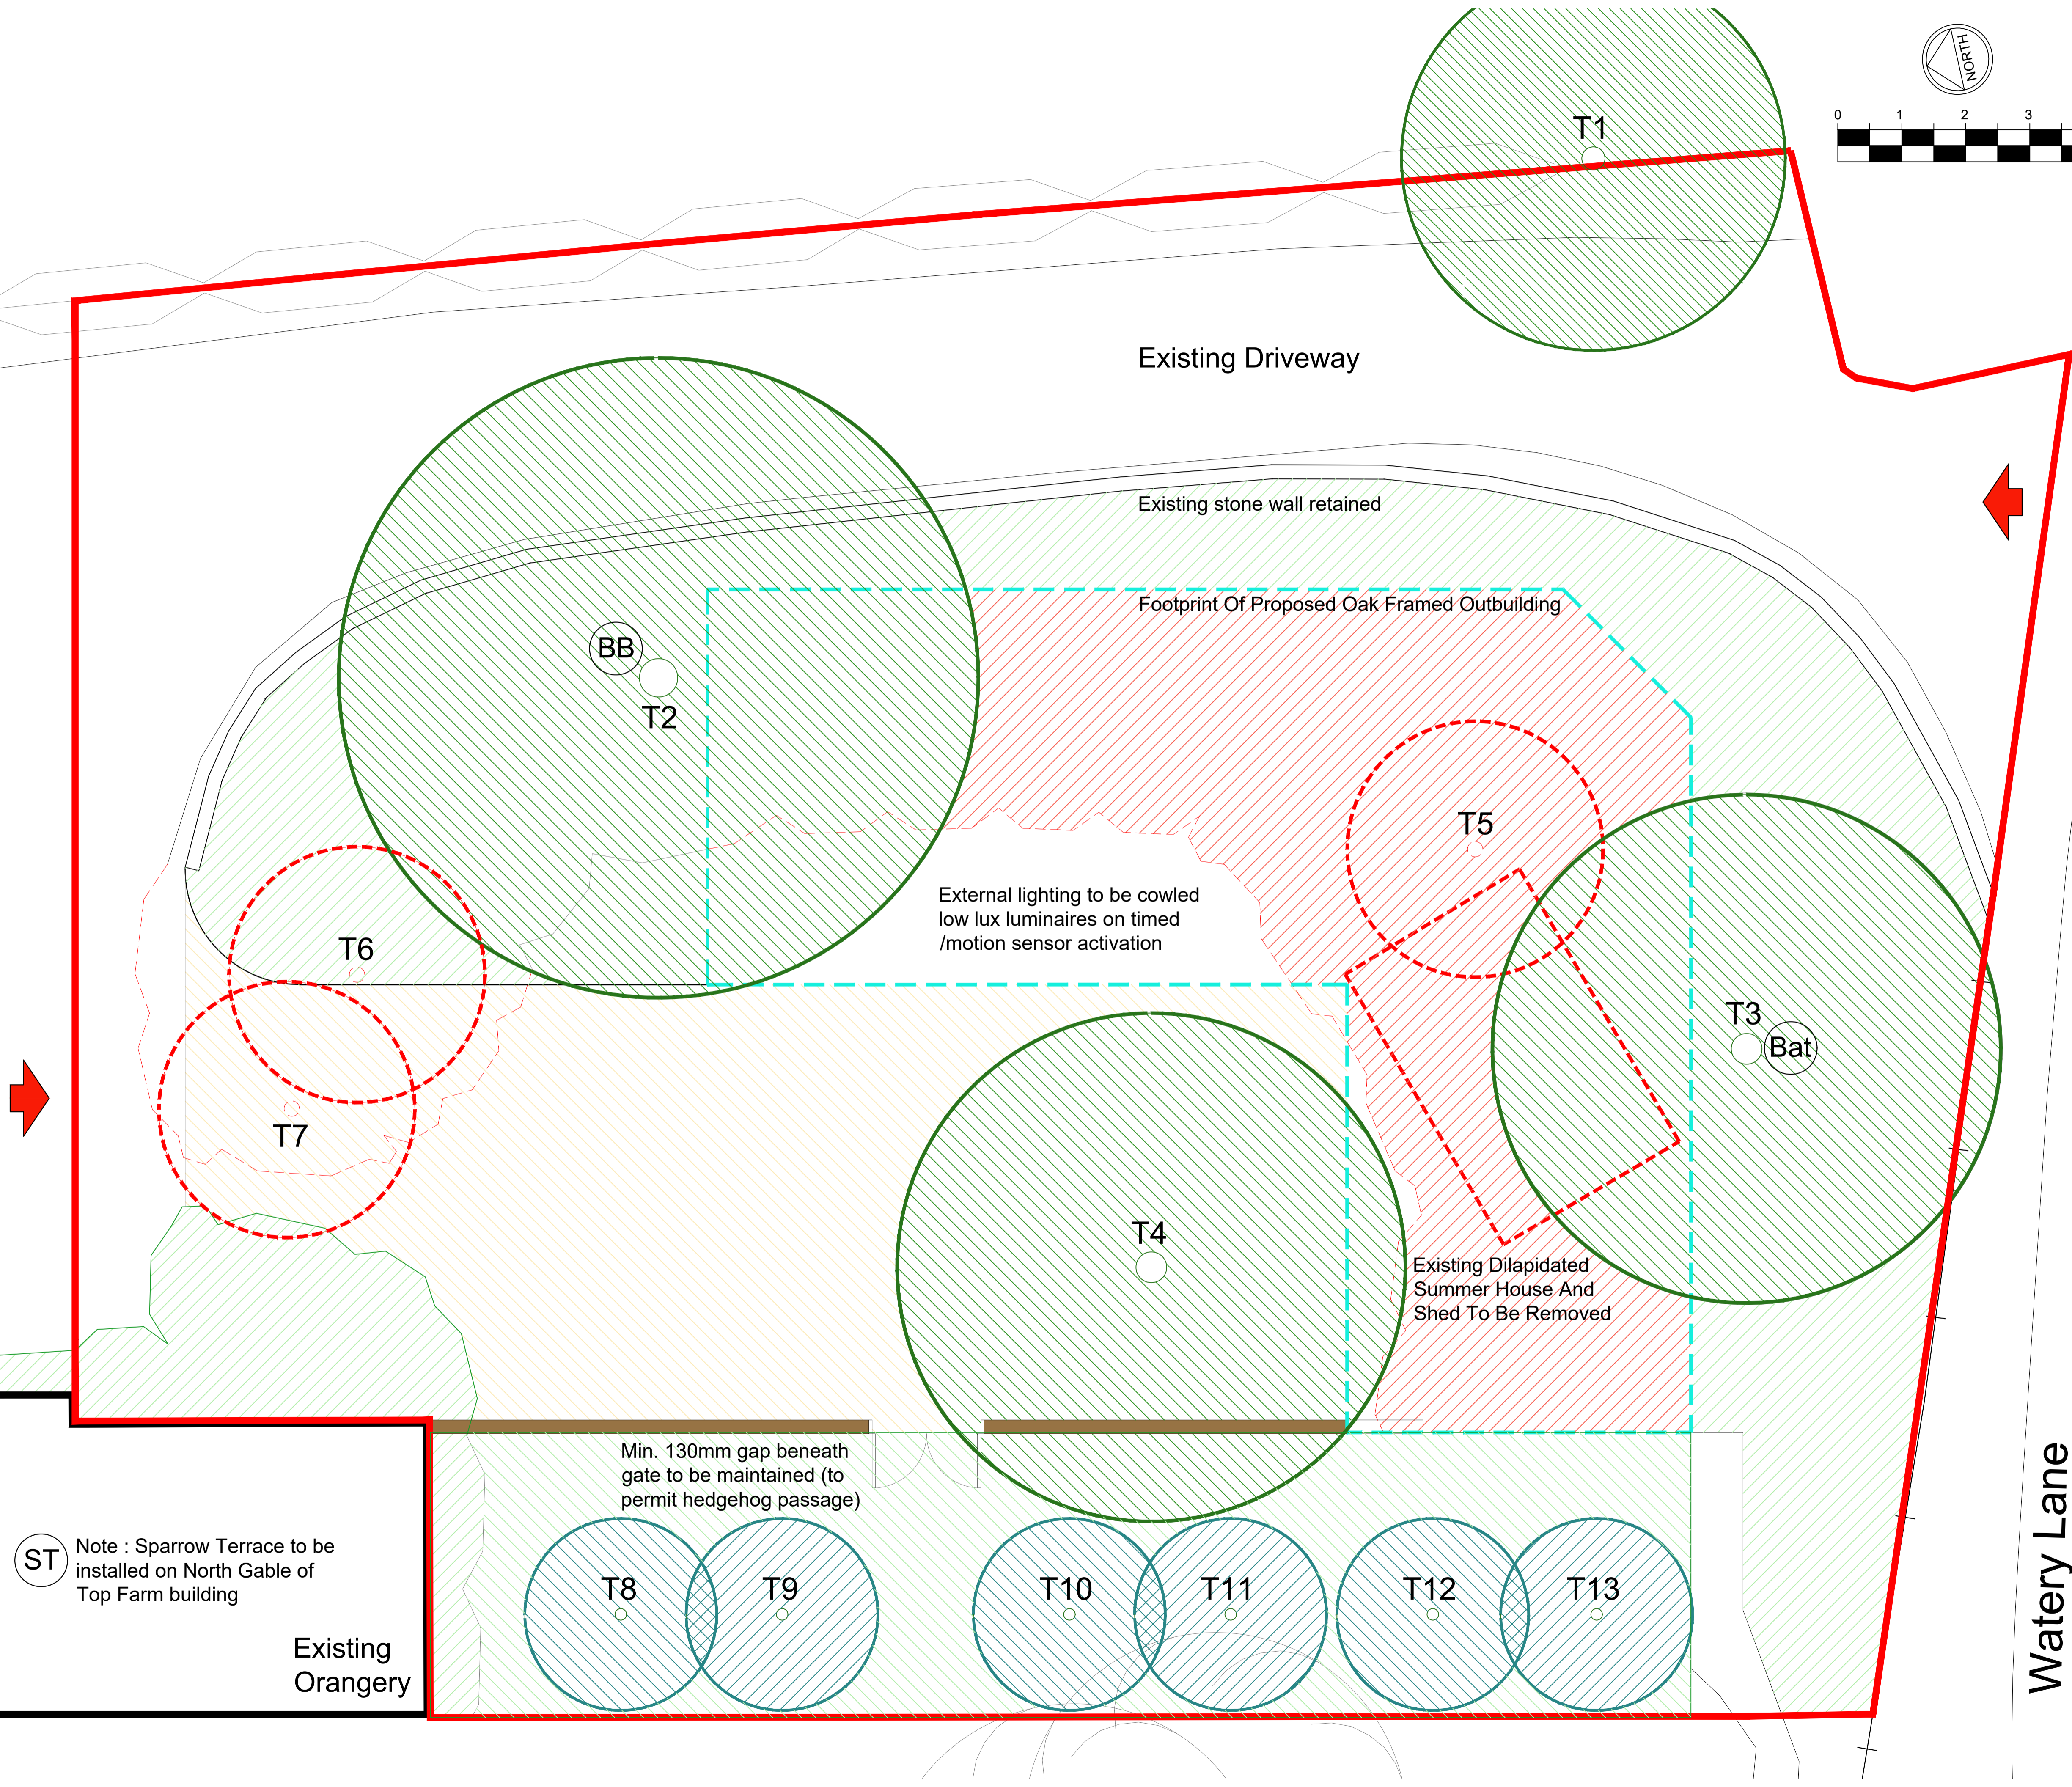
NORTH

0 1 2 3

T1

Existing Driveway

Existing stone wall retained

Footprint Of Proposed Oak Framed Outbuilding

BB

T2

T5

External lighting to be cowled low lux luminaires on timed /motion sensor activation

T6

T3

Bat

T7

T4

Existing Dilapidated Summer House And Shed To Be Removed

Min. 130mm gap beneath gate to be maintained (to permit hedgehog passage)

ST

Note : Sparrow Terrace to be installed on North Gable of Top Farm building

T8

T9

T10

T11

T12

T13

Existing Orangery

Watery Lane